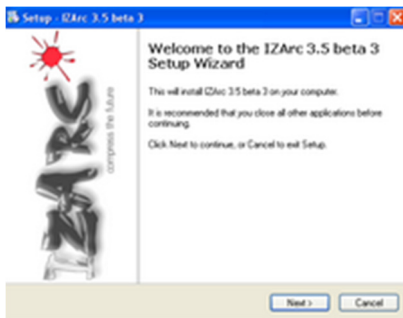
Setup - IZArc 3.5 beta 3

IZArc

compress the future

Welcome to the IZArc 3.5 beta 3 Setup Wizard

This will install IZArc 3.5 beta 3 on your computer.

It is recommended that you close all other applications before continuing.

Click Next to continue, or Cancel to exit Setup.

Next >
Cancel